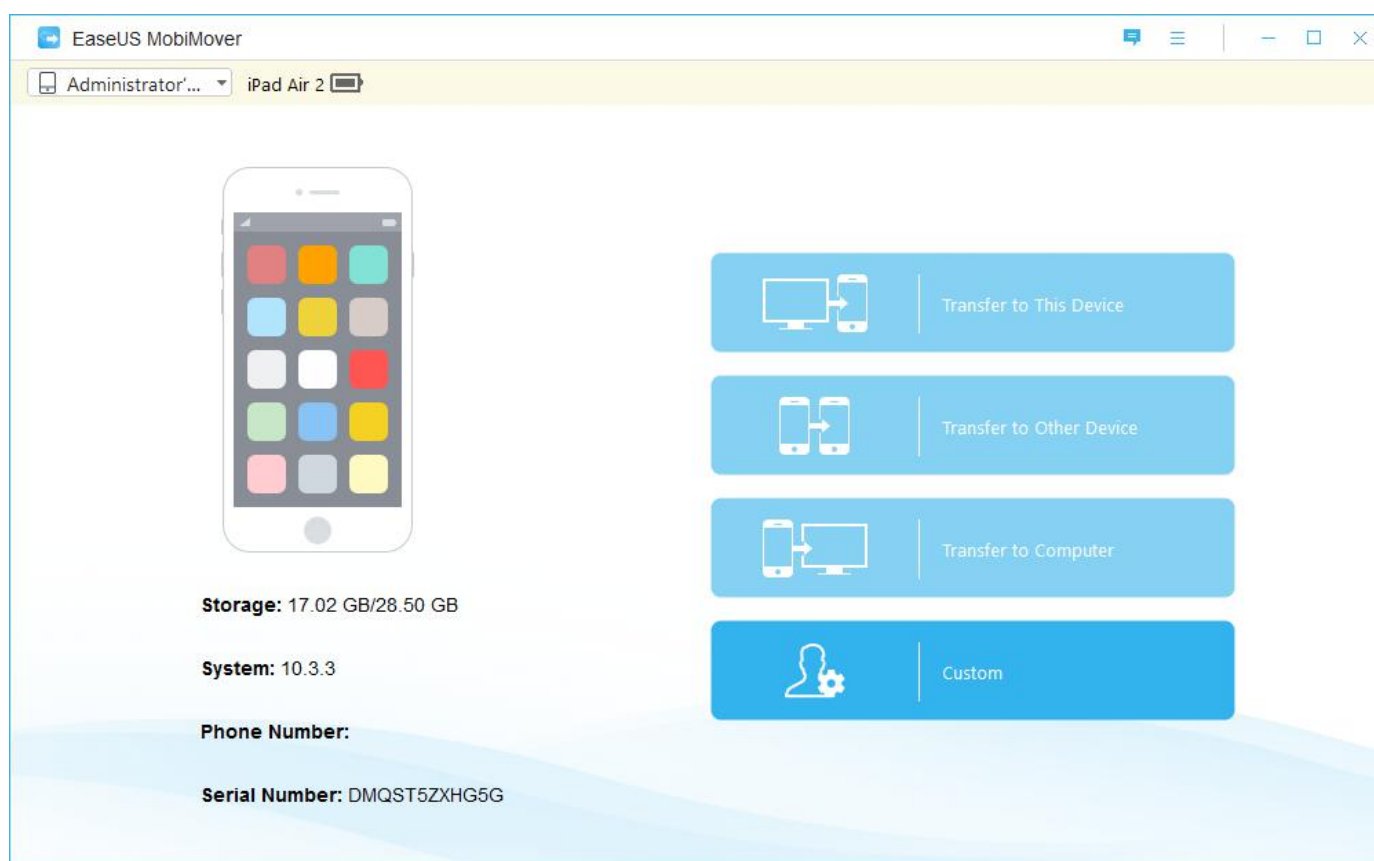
EaseUS MobiMover

Administrator'... iPad Air 2

Transfer to This Device

Transfer to Other Device

Transfer to Computer

Custom

Storage: 17.02 GB/28.50 GB

System: 10.3.3

Phone Number:

Serial Number: DMQST5ZXHG5G